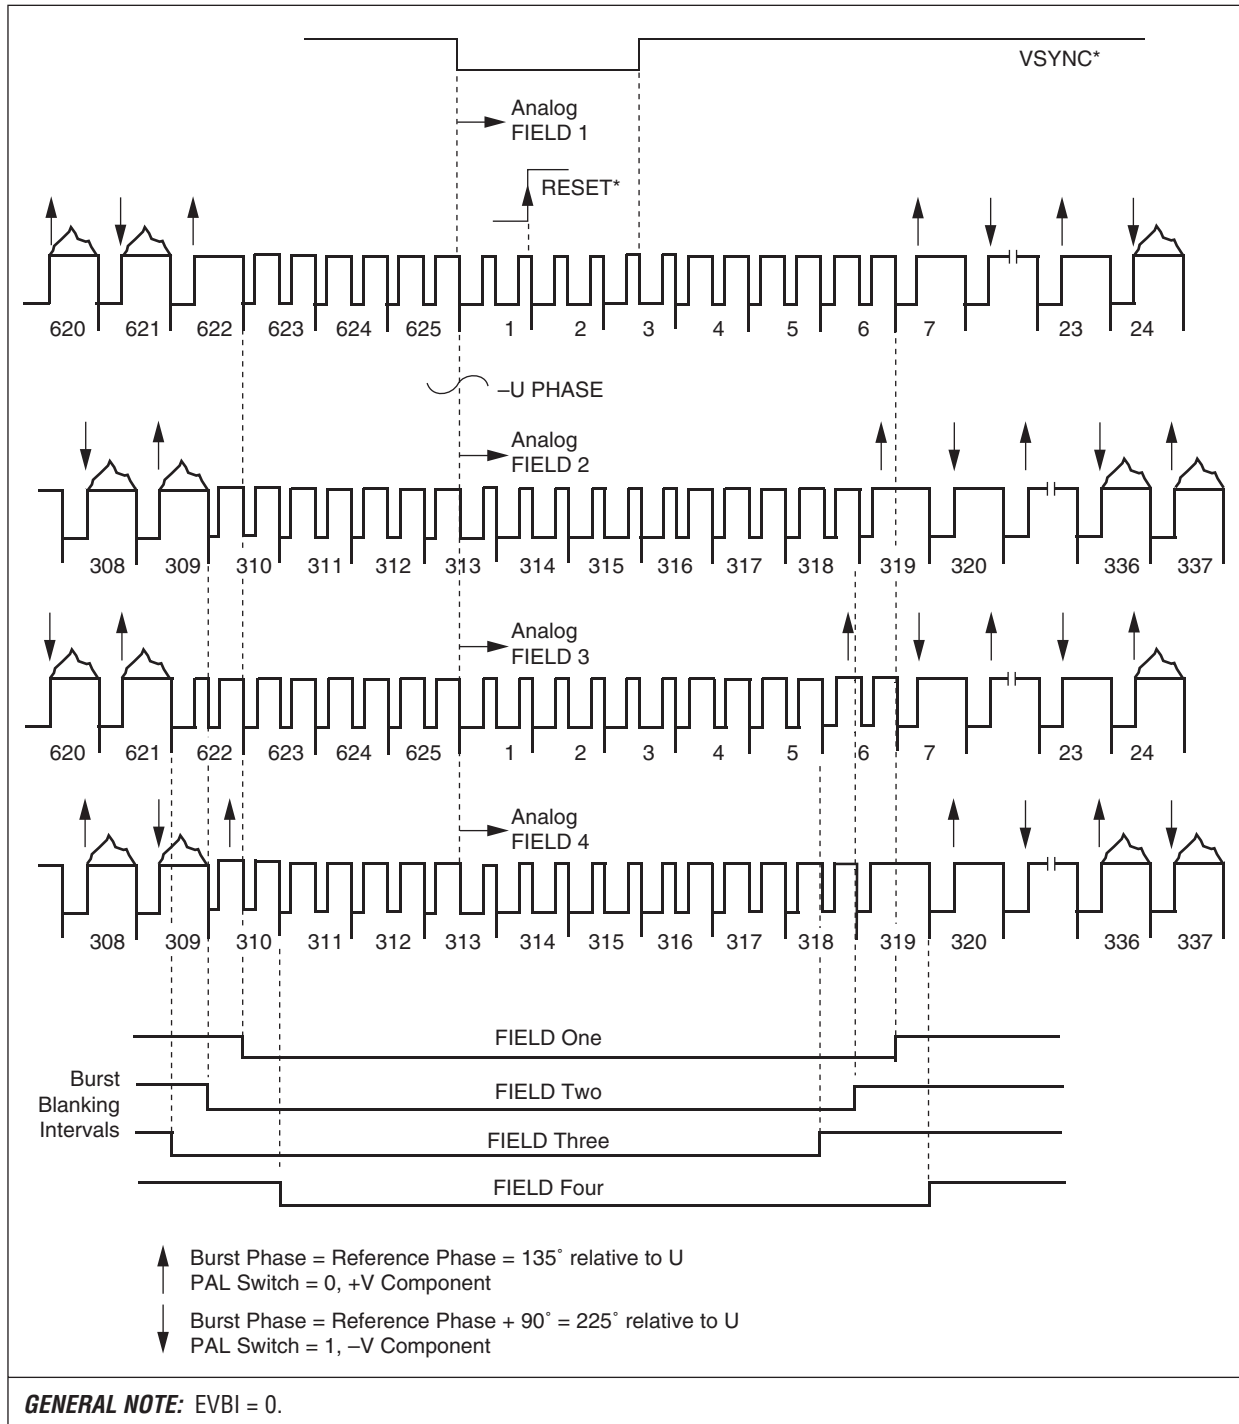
VSYNC*

Analog FIELD 1

RESET*

620 621 622 623 624 625 1 2 3 4 5 6 7 23 24

–U PHASE

Analog FIELD 2

308 309 310 311 312 313 314 315 316 317 318 319 320 336 337

Analog FIELD 3

620 621 622 623 624 625 1 2 3 4 5 6 7 23 24

Analog FIELD 4

308 309 310 311 312 313 314 315 316 317 318 319 320 336 337

Burst Blanking Intervals

FIELD One

FIELD Two

FIELD Three

FIELD Four

Burst Phase = Reference Phase = 135˚ relative to U
PAL Switch = 0, +V Component

Burst Phase = Reference Phase + 90˚ = 225˚ relative to U
PAL Switch = 1, –V Component

GENERAL NOTE: EVBI = 0.